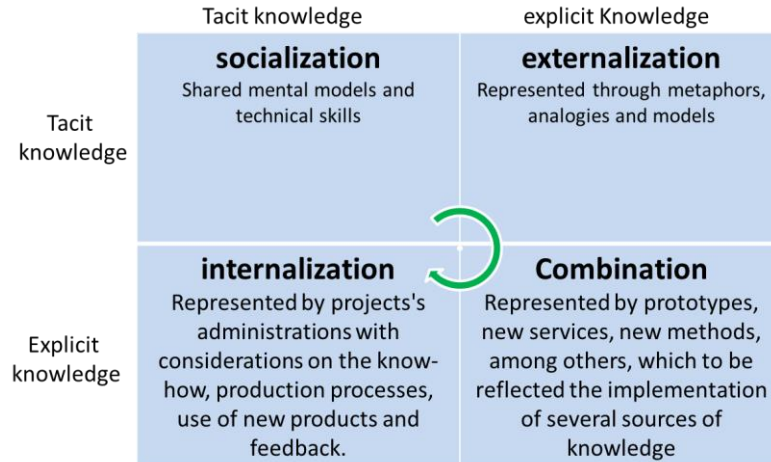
| | Tacit knowledge | explicit Knowledge |
|---|---|---|
| Tacit knowledge | **socialization** Shared mental models and technical skills | **externalization** Represented through metaphors, analogies and models |
| Explicit knowledge | **internalization** Represented by projects's administrations with considerations on the know-how, production processes, use of new products and feedback. | **Combination** Represented by prototypes, new services, new methods, among others, which to be reflected the implementation of several sources of knowledge |